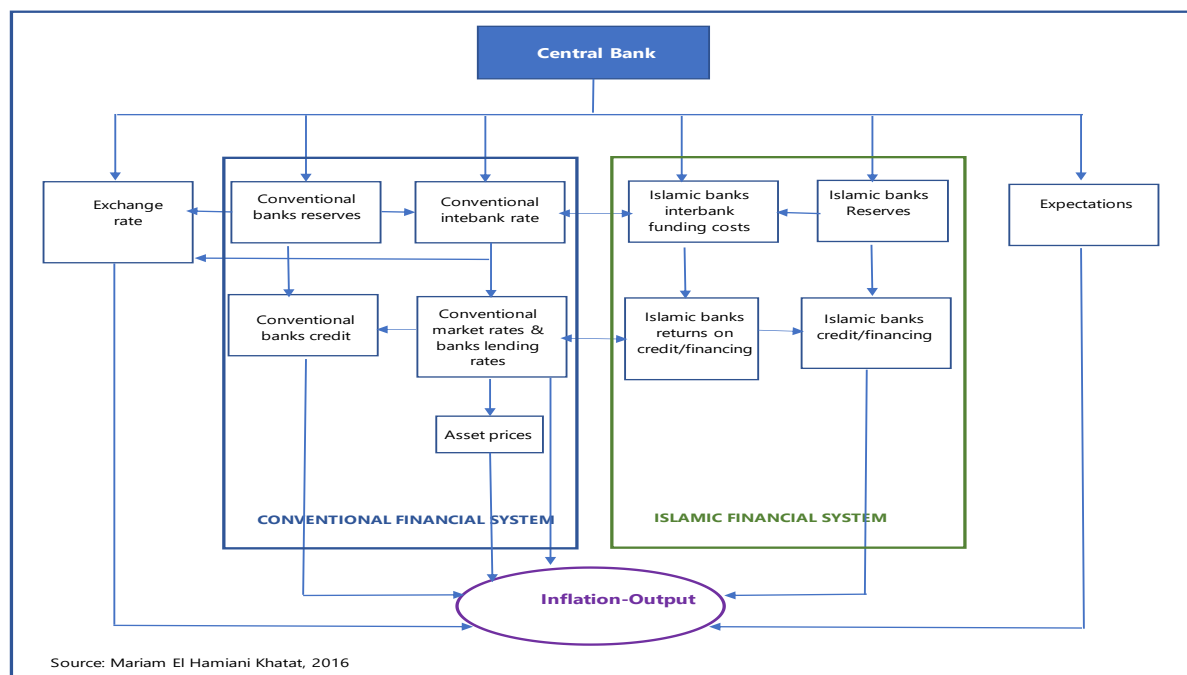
Central Bank

Exchange rate

Conventional banks reserves

Conventional intebank rate

Islamic banks interbank funding costs

Islamic banks Reserves

Expectations

Conventional banks credit

Conventional market rates & banks lending rates

Islamic banks returns on credit/financing

Islamic banks credit/financing

Asset prices

CONVENTIONAL FINANCIAL SYSTEM

ISLAMIC FINANCIAL SYSTEM

Inflation-Output

Source: Mariam El Hamiani Khatat, 2016